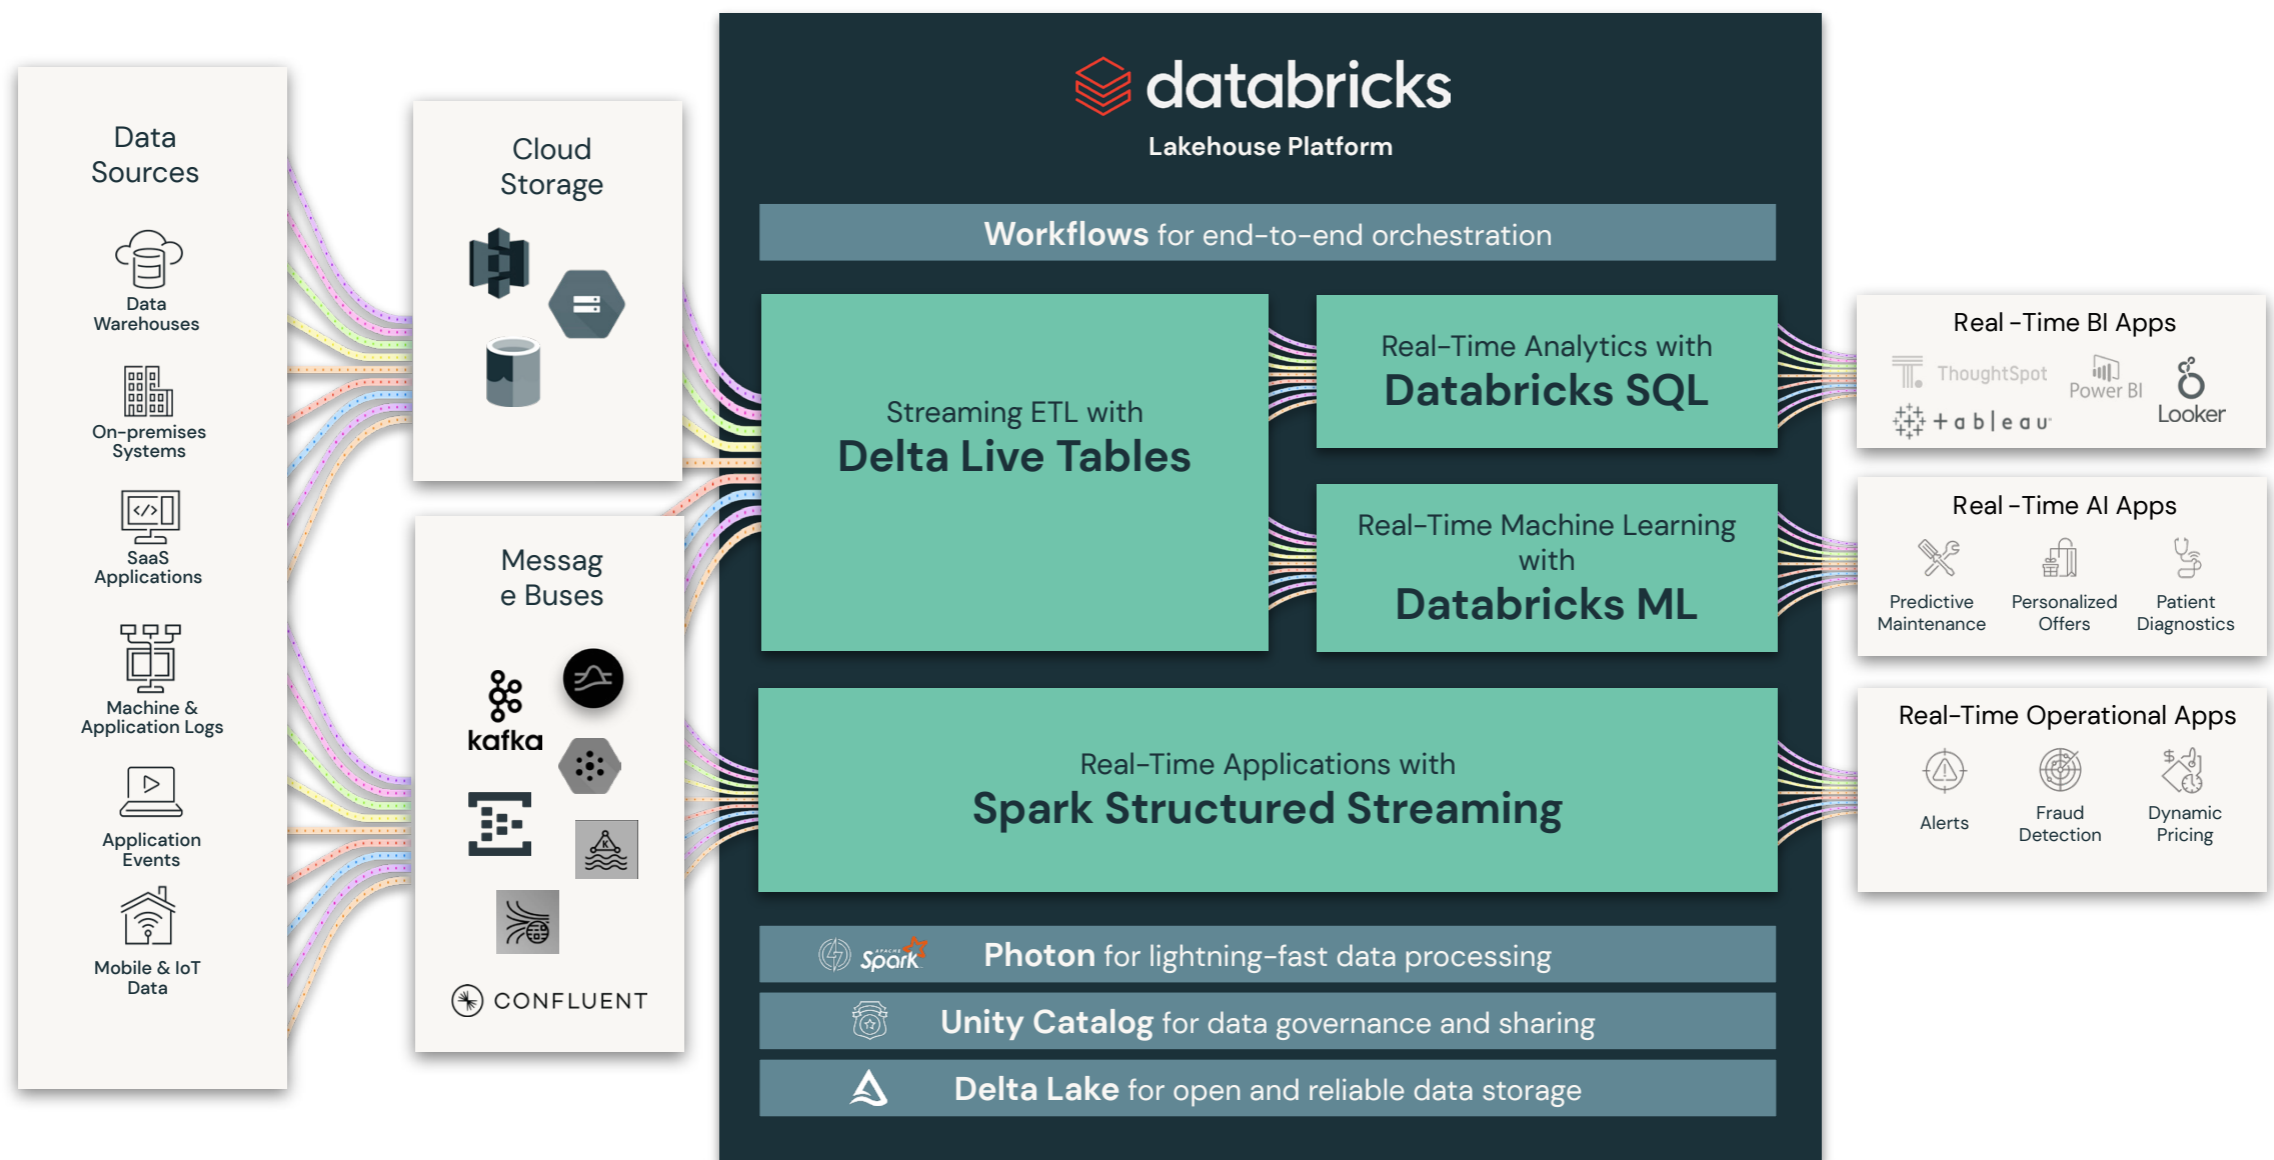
Data Sources

Data Warehouses

On-premises Systems

SaaS Applications

Machine & Application Logs

Application Events

Mobile & IoT Data

Cloud Storage

Message Buses

kafka

CONFLUENT

databricks

Lakehouse Platform

Workflows for end-to-end orchestration

Streaming ETL with
Delta Live Tables

Real-Time Analytics with
Databricks SQL

Real-Time Machine Learning with
Databricks ML

Real-Time Applications with
Spark Structured Streaming

Spark

Photon for lightning-fast data processing

Unity Catalog for data governance and sharing

Delta Lake for open and reliable data storage

Real -Time BI Apps

ThoughtSpot

Power BI

Looker

+ a b l e a u

Real -Time AI Apps

Predictive Maintenance

Personalized Offers

Patient Diagnostics

Real-Time Operational Apps

Alerts

Fraud Detection

Dynamic Pricing